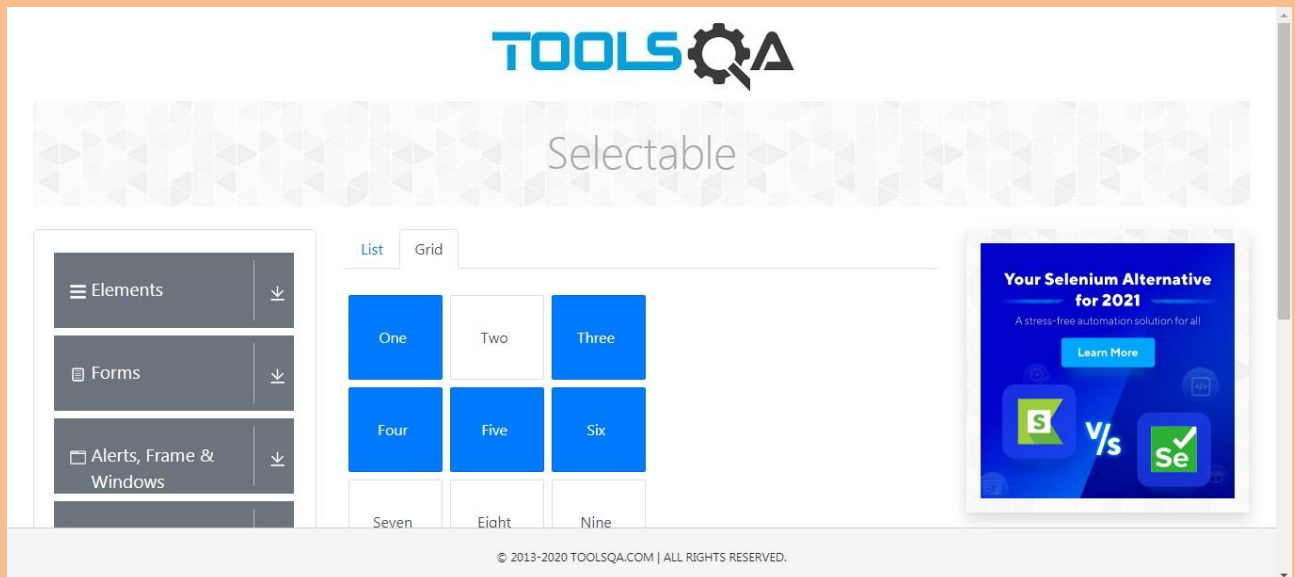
TOOLSQA

Selectable

Elements

Forms

Alerts, Frame & Windows

List Grid

| One | Two | Three |
|---|---|---|
| Four | Five | Six |
| Seven | Eight | Nine |

Your Selenium Alternative for 2021

A stress-free automation solution for all

Learn More

S V/s Se

© 2013-2020 TOOLSQA.COM | ALL RIGHTS RESERVED.